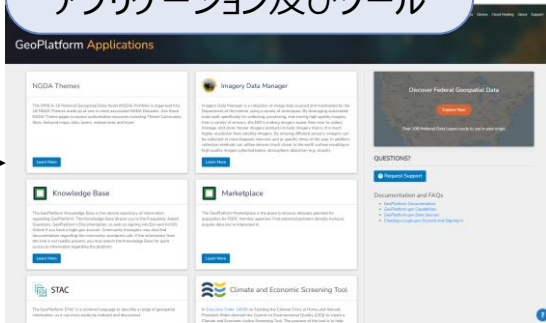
アプリケーション及びツール

GeoPlatform Applications

Home Device Cloud Hosting About Support

NGDA Themes

Learn More

Imagery Data Manager

Learn More

Discover Federal Geospatial Data

Explore Now

QUESTIONS?

Request Support

Documentation and FAQs

Knowledge Base

Learn More

Marketplace

Learn More

STAC

Climate and Economic Screening Tool